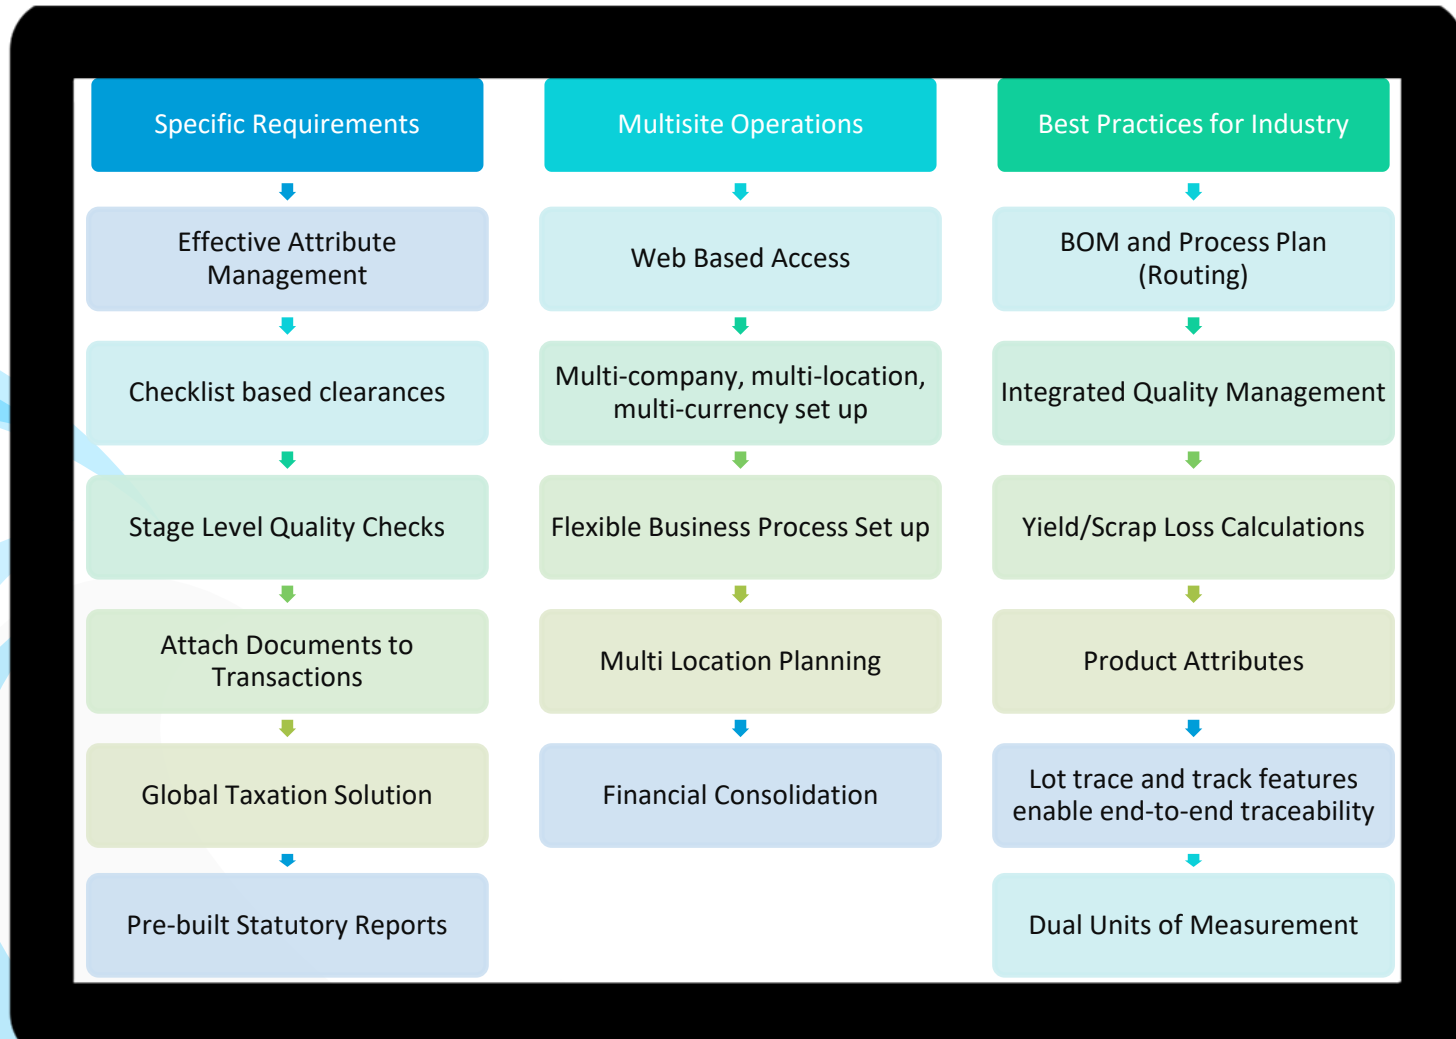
Specific Requirements

Effective Attribute Management

Checklist based clearances

Stage Level Quality Checks

Attach Documents to Transactions

Global Taxation Solution

Pre-built Statutory Reports

Multisite Operations

Web Based Access

Multi-company, multi-location, multi-currency set up

Flexible Business Process Set up

Multi Location Planning

Financial Consolidation

Best Practices for Industry

BOM and Process Plan (Routing)

Integrated Quality Management

Yield/Scrap Loss Calculations

Product Attributes

Lot trace and track features enable end-to-end traceability

Dual Units of Measurement